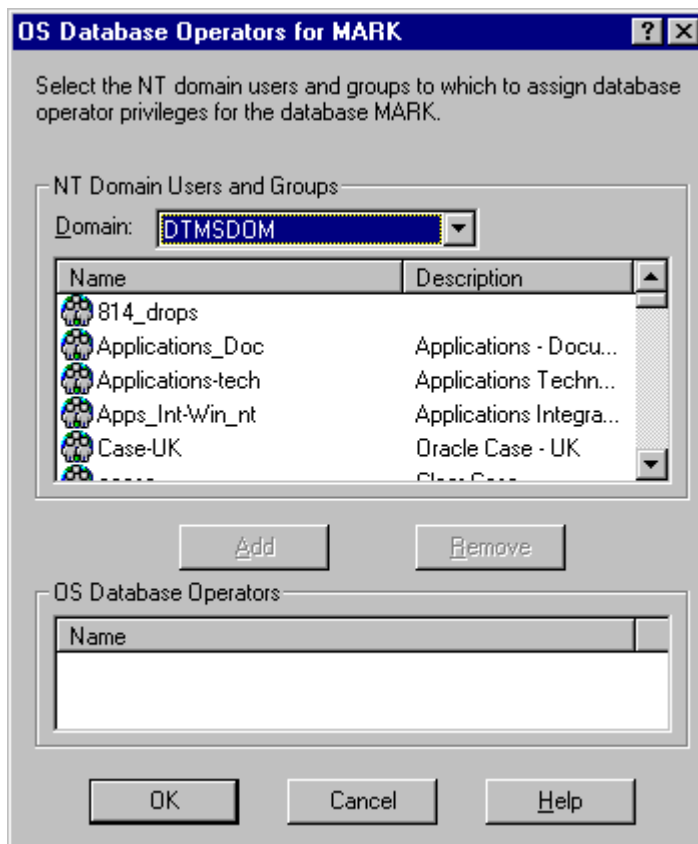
OS Database Operators for MARK

?

Select the NT domain users and groups to which to assign database operator privileges for the database MARK.

NT Domain Users and Groups

Domain: DTMSDOM

| Name | Description |
|---|---|
| 814_drops | |
| Applications_Doc | Applications - Docu... |
| Applications-tech | Applications Techn... |
| Apps_Int-Win_nt | Applications Integra... |
| Case-UK | Oracle Case - UK |
| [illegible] | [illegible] |

Add

Remove

OS Database Operators

| Name |
|---|

OK

Cancel

Help